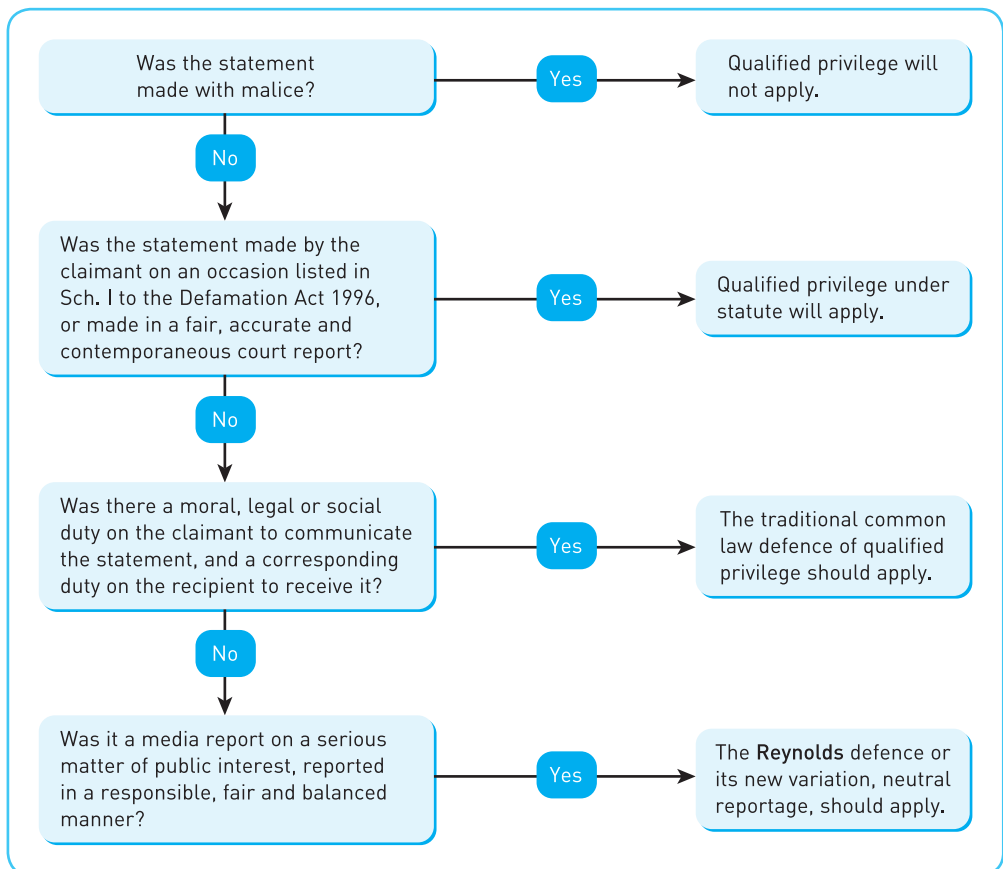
Was the statement made with malice?

Yes

Qualified privilege will not apply.

No

Was the statement made by the claimant on an occasion listed in Sch. I to the Defamation Act 1996, or made in a fair, accurate and contemporaneous court report?

Yes

Qualified privilege under statute will apply.

No

Was there a moral, legal or social duty on the claimant to communicate the statement, and a corresponding duty on the recipient to receive it?

Yes

The traditional common law defence of qualified privilege should apply.

No

Was it a media report on a serious matter of public interest, reported in a responsible, fair and balanced manner?

Yes

The Reynolds defence or its new variation, neutral reportage, should apply.